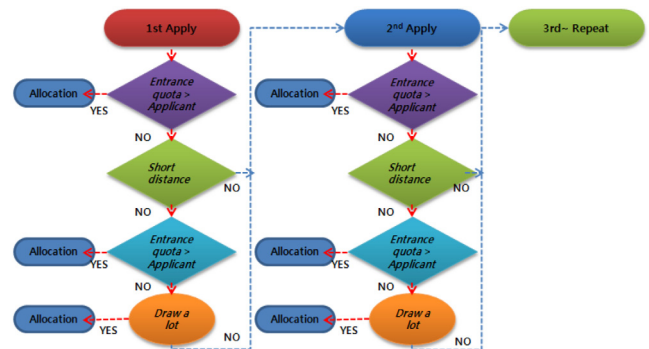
1st Apply

Allocation

YES

Entrance quota > Applicant

NO

Short distance

NO

NO

Allocation

YES

Entrance quota > Applicant

NO

Allocation

YES

Draw a lot

NO

2$^{nd}$ Apply

Allocation

YES

Entrance quota > Applicant

NO

Short distance

NO

NO

Allocation

YES

Entrance quota > Applicant

NO

Allocation

YES

Draw a lot

NO

3rd~ Repeat